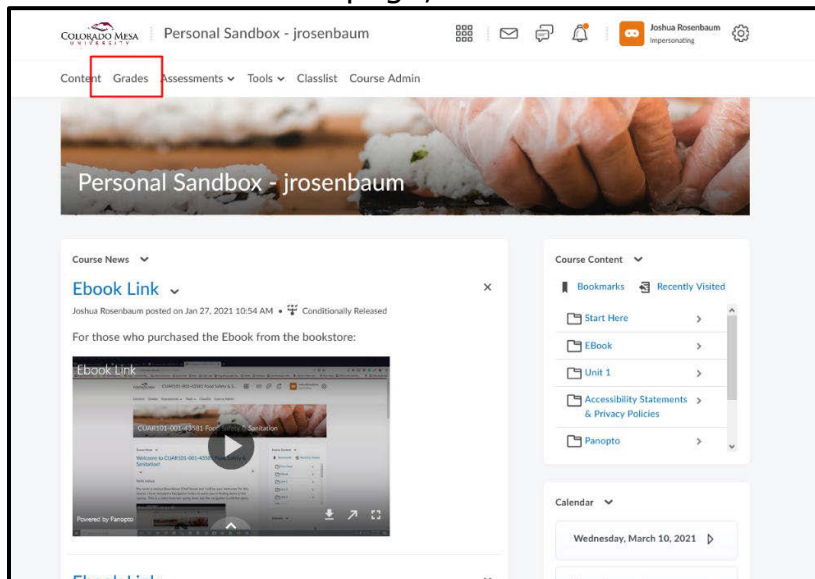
COLORADO MESA UNIVERSITY

Personal Sandbox - jrosenbaum

Joshua Rosenbaum
Impersonating

Content Grades Assessments Tools Classlist Course Admin

Personal Sandbox - jrosenbaum

Course News

Ebook Link

Joshua Rosenbaum posted on Jan 27, 2021 10:54 AM • Conditionally Released

For those who purchased the Ebook from the bookstore:

Ebook Link

CUAR101-001-43581 Food Safety & Sanitation

Welcome to CUAR101-001-43581 Food Safety & Sanitation!

Powered by Panopto

Course Content

Bookmarks Recently Visited

Start Here

EBook

Unit 1

Accessibility Statements & Privacy Policies

Panopto

Calendar

Wednesday, March 10, 2021